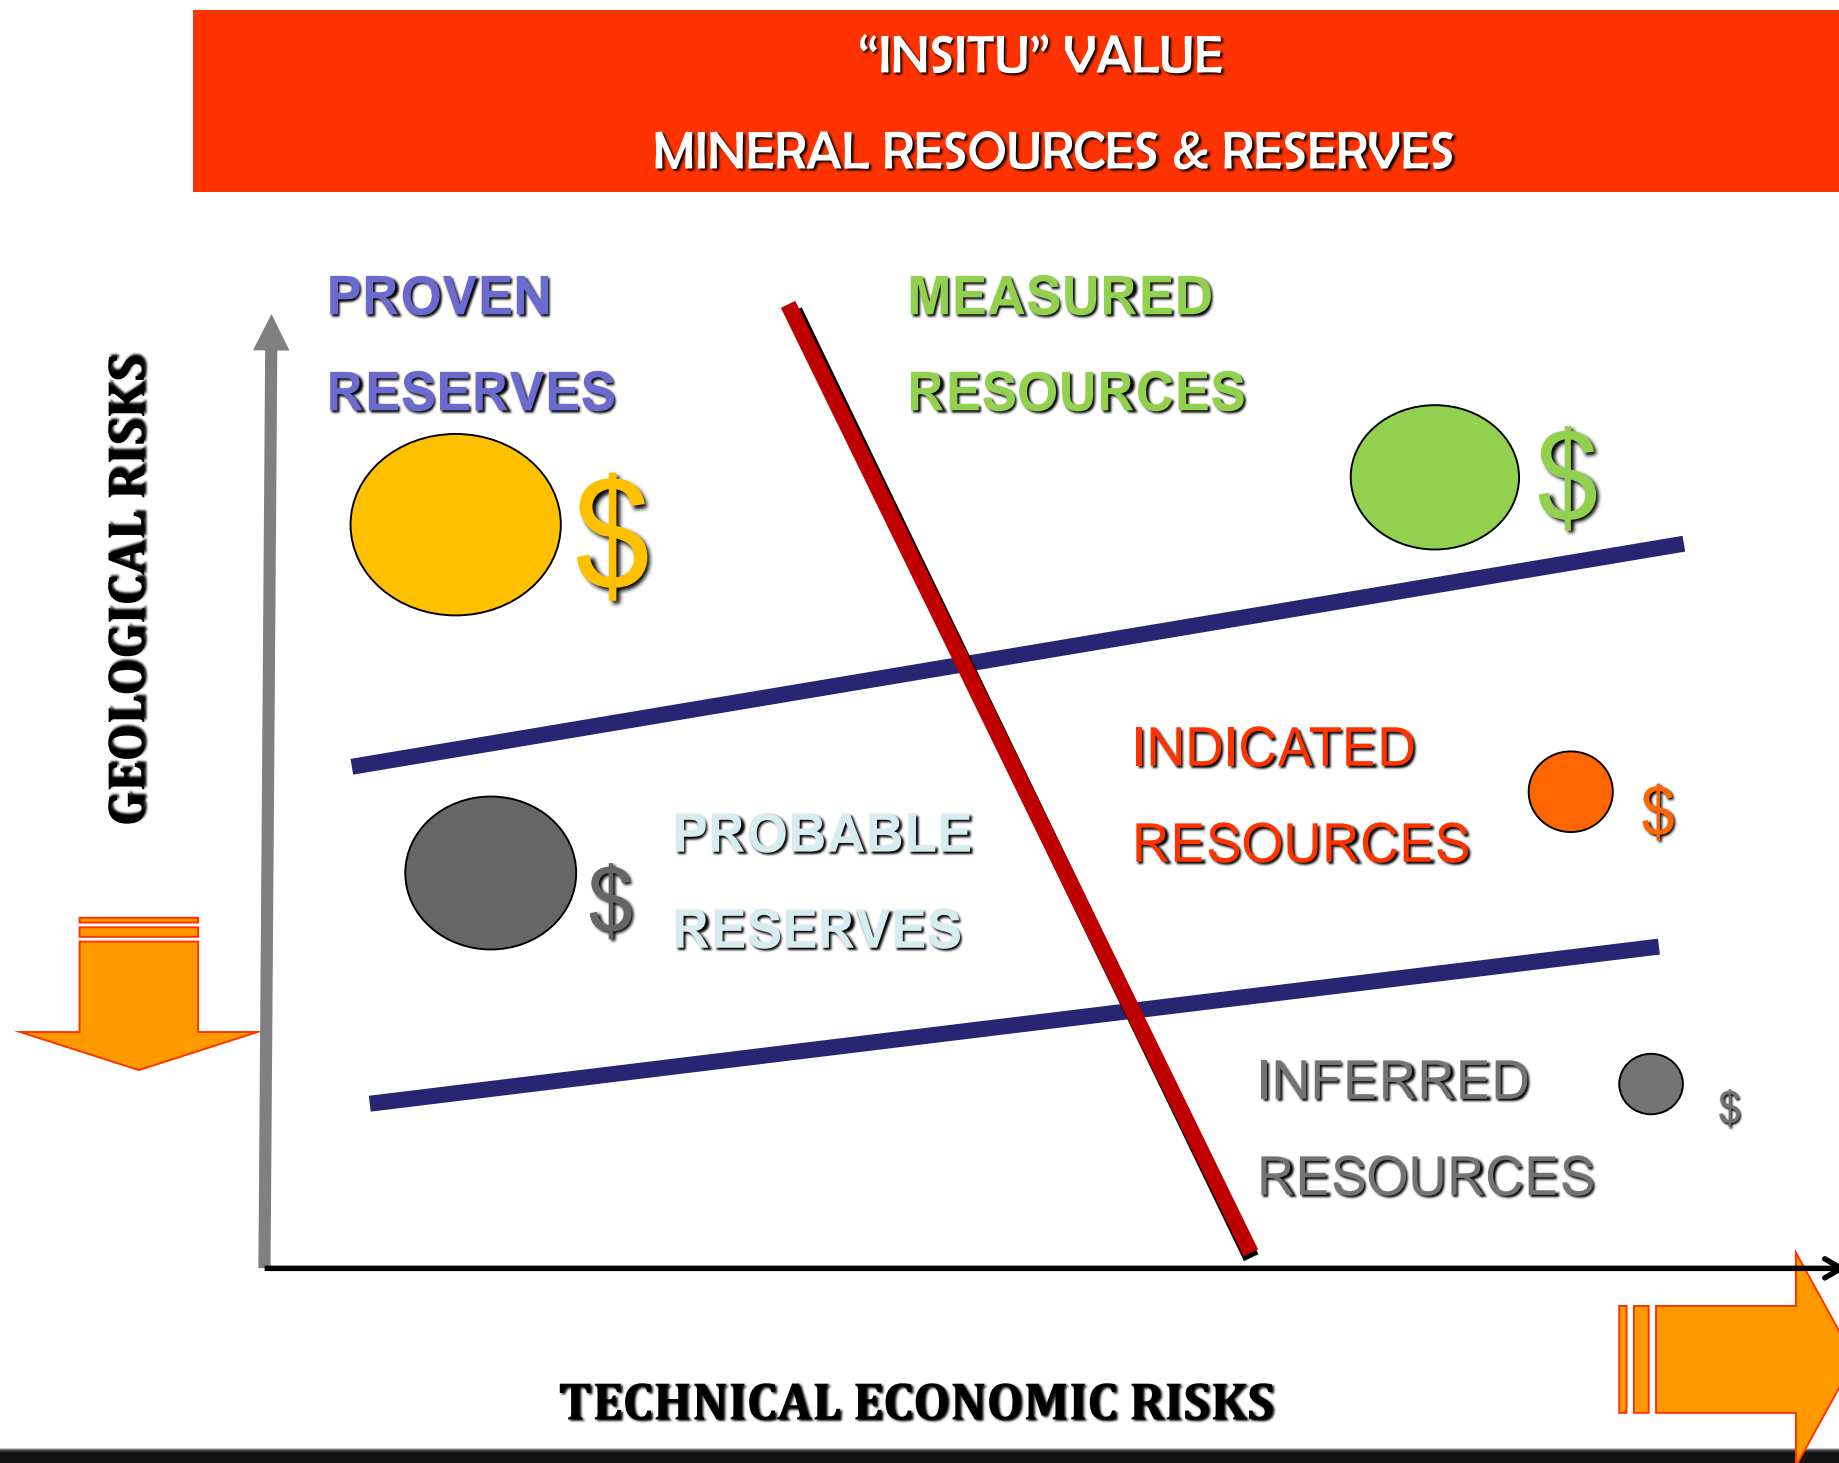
"INSITU" VALUE

MINERAL RESOURCES & RESERVES

GEOLOGICAL RISKS

PROVEN

RESERVES

$

MEASURED

RESOURCES

$

PROBABLE

RESERVES

$

INDICATED

RESOURCES

$

INFERRED

RESOURCES

$

TECHNICAL ECONOMIC RISKS